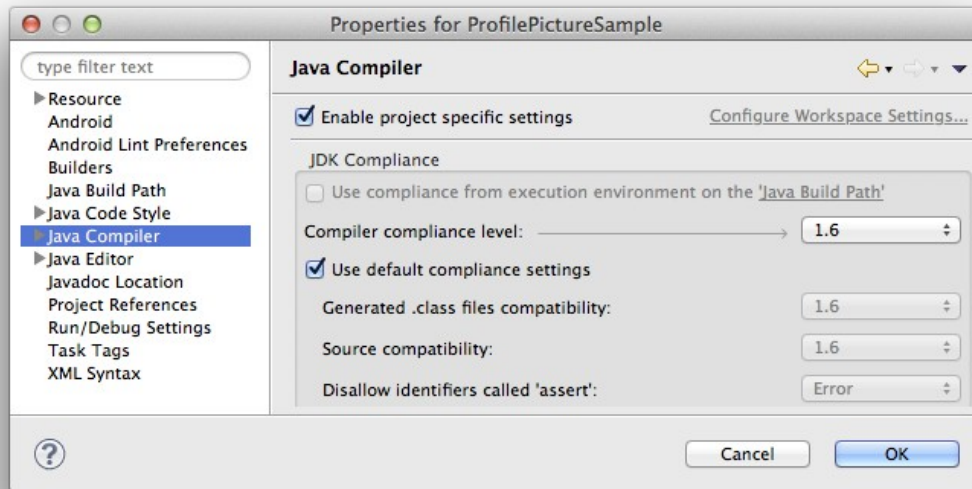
Properties for ProfilePictureSample

type filter text

Resource
Android
Android Lint Preferences
Builders
Java Build Path
Java Code Style
Java Compiler
Java Editor
Javadoc Location
Project References
Run/Debug Settings
Task Tags
XML Syntax

Java Compiler

Enable project specific settings

Configure Workspace Settings...

JDK Compliance

Use compliance from execution environment on the 'Java Build Path'

Compiler compliance level: 1.6

Use default compliance settings

Generated .class files compatibility: 1.6

Source compatibility: 1.6

Disallow identifiers called 'assert': Error

?

Cancel

OK